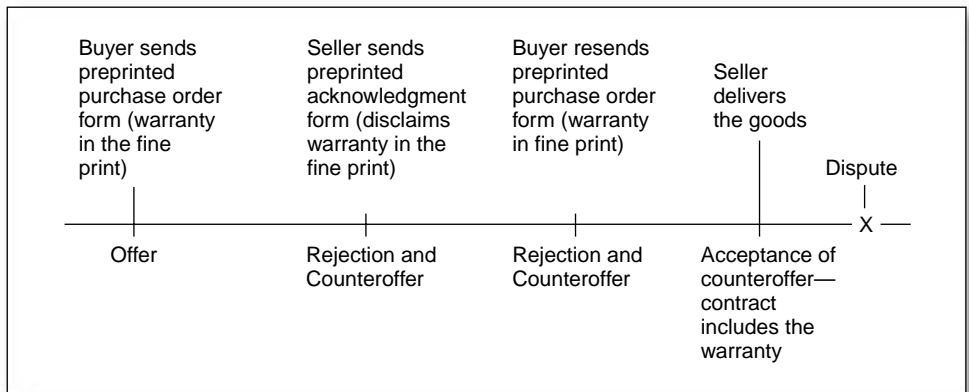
Buyer sends preprinted purchase order form (warranty in the fine print)

Seller sends preprinted acknowledgment form (disclaims warranty in the fine print)

Buyer resends preprinted purchase order form (warranty in fine print)

Seller delivers the goods

Dispute

X

Offer

Rejection and Counteroffer

Rejection and Counteroffer

Acceptance of counteroffer—contract includes the warranty